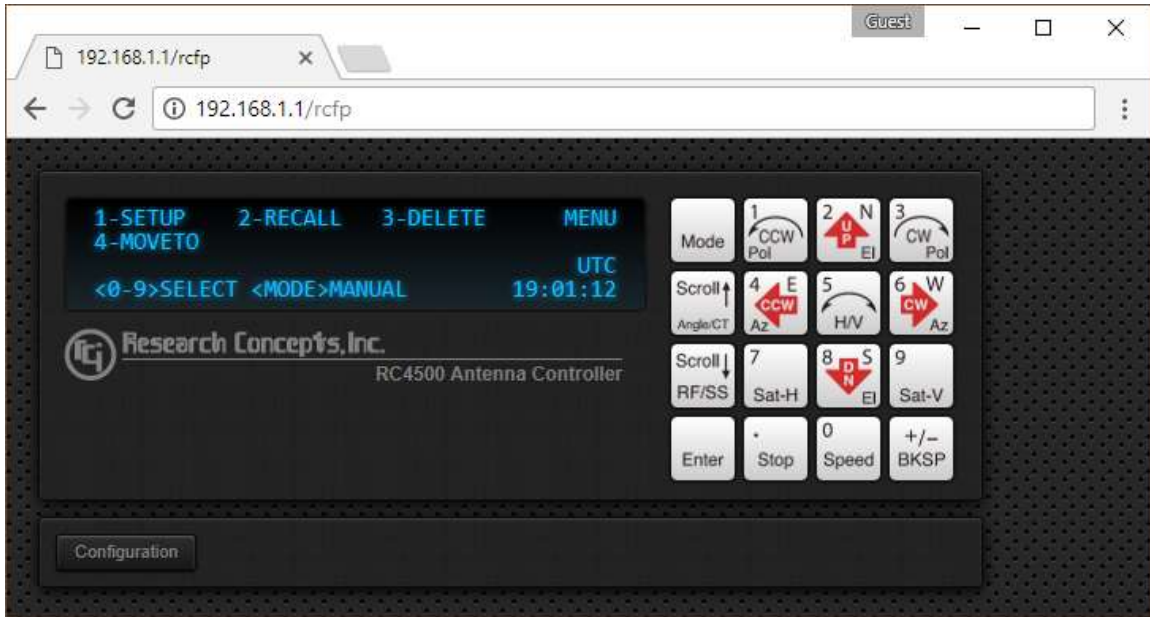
Guest

192.168.1.1/rcfp ×

192.168.1.1/rcfp

1-SETUP 2-RECALL 3-DELETE MENU
4-MOVETO
UTC
<0-9>SELECT <MODE>MANUAL 19:01:12

Research Concepts, Inc.
RC4500 Antenna Controller

| Mode | 1 CCW Pol | 2 N UP El | 3 CW Pol |
|---|---|---|---|
| Scroll ↑ Angle/CT | 4 E CCW Az | 5 H/V | 6 W CW Az |
| Scroll ↓ RF/SS | 7 Sat-H | 8 S DN El | 9 Sat-V |
| Enter | . Stop | 0 Speed | +/– BKSP |

Configuration